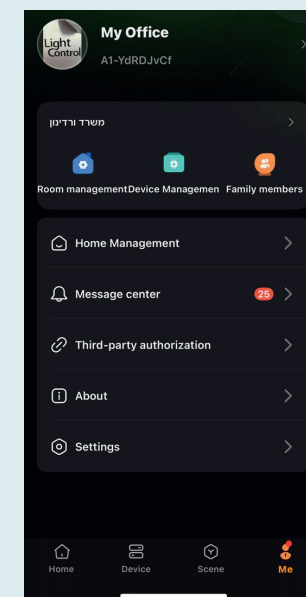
Light Control

My Office

A1-YdRDJvCf

משרד ורדינון

Room management

Device Managemen

Family members

Home Management

Message center

25

Third-party authorization

About

Settings

Home

Device

Scene

Me